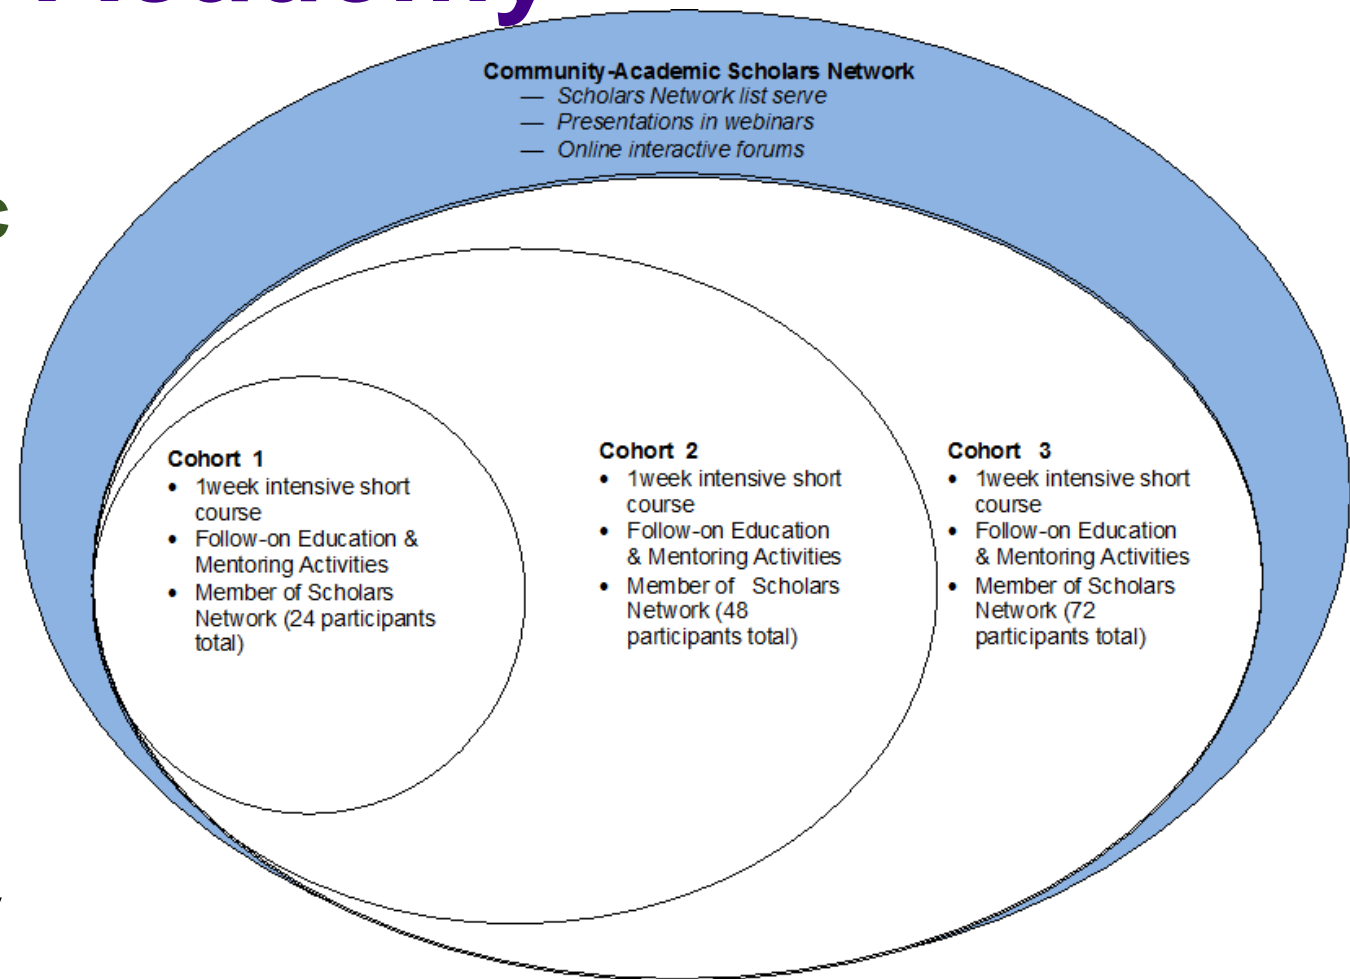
Community-Academic Scholars Network
— Scholars Network list serve
— Presentations in webinars
— Online interactive forums

Cohort 1
- 1week intensive short course
- Follow-on Education & Mentoring Activities
- Member of Scholars Network (24 participants total)

Cohort 2
- 1week intensive short course
- Follow-on Education & Mentoring Activities
- Member of Scholars Network (48 participants total)

Cohort 3
- 1week intensive short course
- Follow-on Education & Mentoring Activities
- Member of Scholars Network (72 participants total)